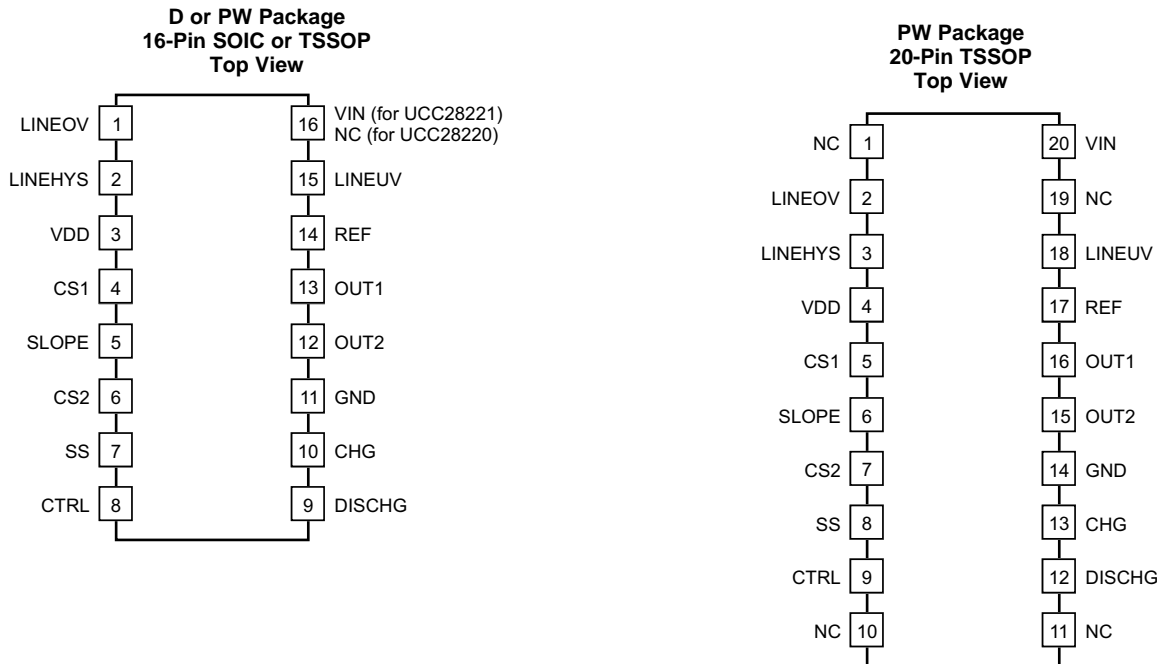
D or PW Package
16-Pin SOIC or TSSOP
Top View

LINEOV 1
LINEHYS 2
VDD 3
CS1 4
SLOPE 5
CS2 6
SS 7
CTRL 8

16 VIN (for UCC28221) NC (for UCC28220)
15 LINEUV
14 REF
13 OUT1
12 OUT2
11 GND
10 CHG
9 DISCHG

PW Package
20-Pin TSSOP
Top View

NC 1
LINEOV 2
LINEHYS 3
VDD 4
CS1 5
SLOPE 6
CS2 7
SS 8
CTRL 9
NC 10

20 VIN
19 NC
18 LINEUV
17 REF
16 OUT1
15 OUT2
14 GND
13 CHG
12 DISCHG
11 NC